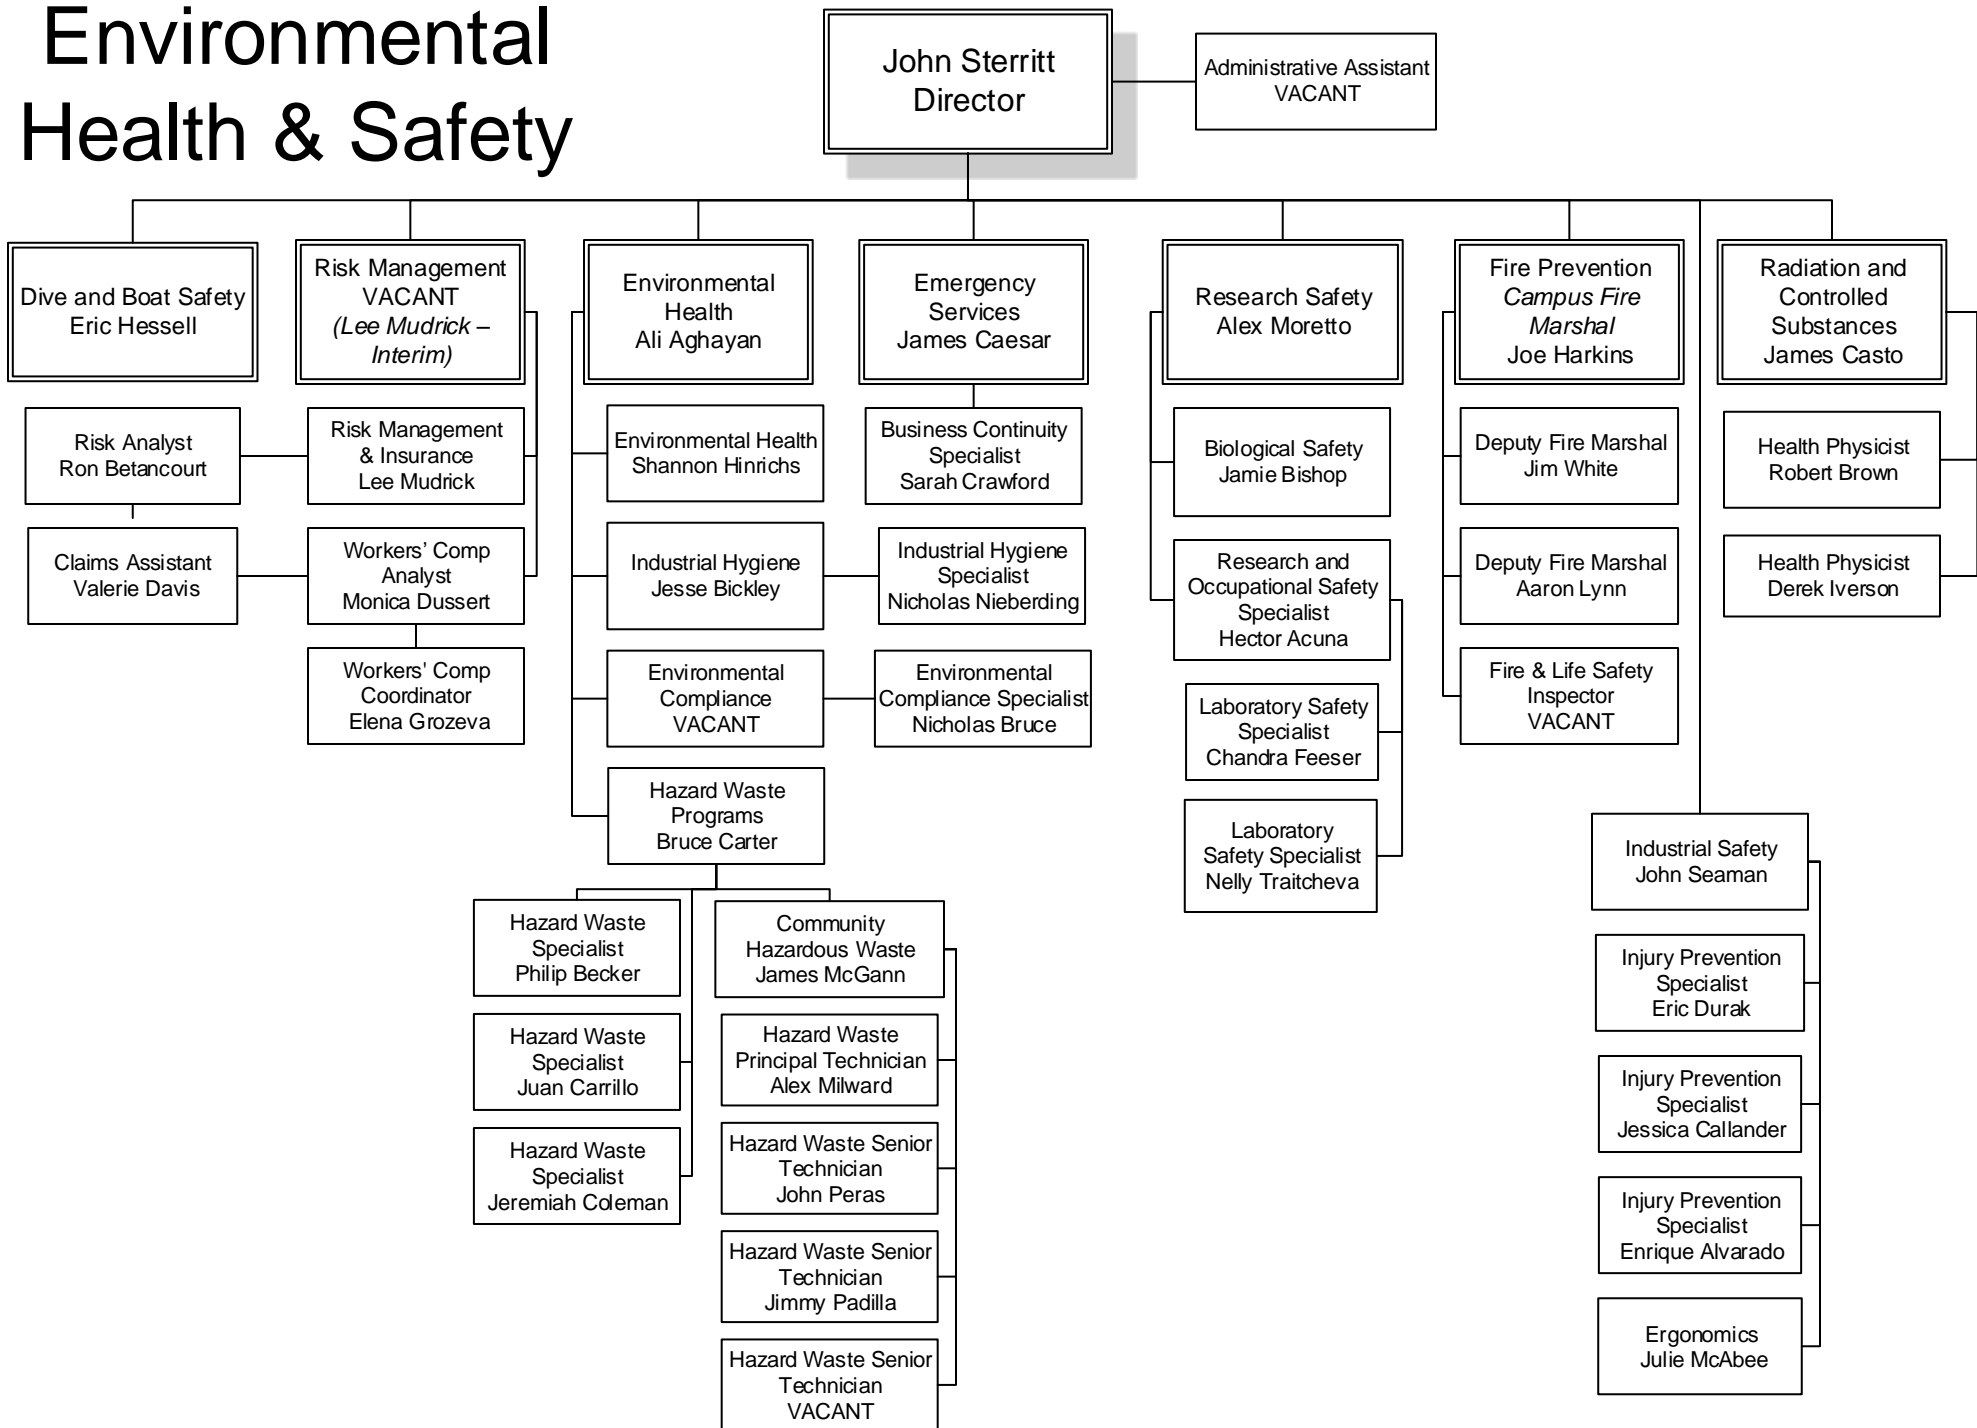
Environmental Health & Safety

John Sterritt
Director

Administrative Assistant
VACANT

Dive and Boat Safety
Eric Hessell

Risk Management
VACANT
*(Lee Mudrick – Interim)*

Environmental Health
Ali Aghayan

Emergency Services
James Caesar

Research Safety
Alex Moretto

Fire Prevention
*Campus Fire Marshal*
Joe Harkins

Radiation and Controlled Substances
James Casto

Risk Analyst
Ron Betancourt

Claims Assistant
Valerie Davis

Risk Management & Insurance
Lee Mudrick

Workers' Comp Analyst
Monica Dussert

Workers' Comp Coordinator
Elena Grozeva

Environmental Health
Shannon Hinrichs

Industrial Hygiene
Jesse Bickley

Environmental Compliance
VACANT

Hazard Waste Programs
Bruce Carter

Business Continuity Specialist
Sarah Crawford

Industrial Hygiene Specialist
Nicholas Nieberding

Environmental Compliance Specialist
Nicholas Bruce

Hazard Waste Specialist
Philip Becker

Hazard Waste Specialist
Juan Carrillo

Hazard Waste Specialist
Jeremiah Coleman

Community Hazardous Waste
James McGann

Hazard Waste Principal Technician
Alex Milward

Hazard Waste Senior Technician
John Peras

Hazard Waste Senior Technician
Jimmy Padilla

Hazard Waste Senior Technician
VACANT

Biological Safety
Jamie Bishop

Research and Occupational Safety Specialist
Hector Acuna

Laboratory Safety Specialist
Chandra Feeser

Laboratory Safety Specialist
Nelly Traitcheva

Deputy Fire Marshal
Jim White

Deputy Fire Marshal
Aaron Lynn

Fire & Life Safety Inspector
VACANT

Health Physicist
Robert Brown

Health Physicist
Derek Iverson

Industrial Safety
John Seaman

Injury Prevention Specialist
Eric Durak

Injury Prevention Specialist
Jessica Callander

Injury Prevention Specialist
Enrique Alvarado

Ergonomics
Julie McAbee